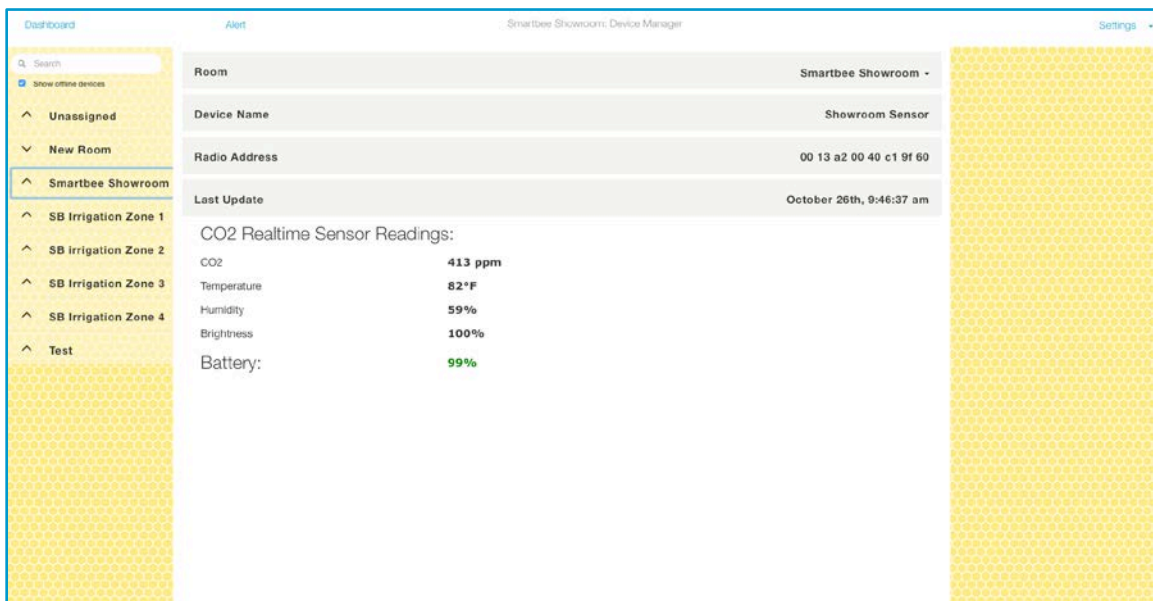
Dashboard

Alert

Smartbee Showroom: Device Manager

Settings

Search

Show offline devices

Unassigned

New Room

Smartbee Showroom

SB Irrigation Zone 1

SB irrigation Zone 2

SB Irrigation Zone 3

SB Irrigation Zone 4

Test

| | |
|---|---|
| Room | Smartbee Showroom |
| Device Name | Showroom Sensor |
| Radio Address | 00 13 a2 00 40 c1 9f 60 |
| Last Update | October 26th, 9:46:37 am |

CO2 Realtime Sensor Readings:

| | |
|---|---|
| CO2 | 413 ppm |
| Temperature | 82°F |
| Humidity | 59% |
| Brightness | 100% |

Battery: 99%